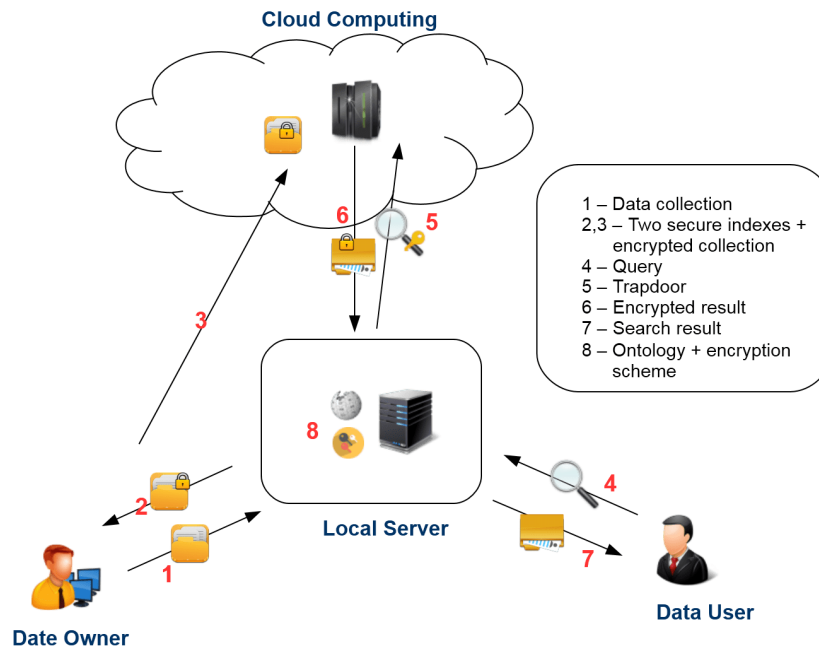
Cloud Computing

6

5

3

1 – Data collection
2,3 – Two secure indexes + encrypted collection
4 – Query
5 – Trapdoor
6 – Encrypted result
7 – Search result
8 – Ontology + encryption scheme

8

2

4

1

Local Server

7

Date Owner

Data User